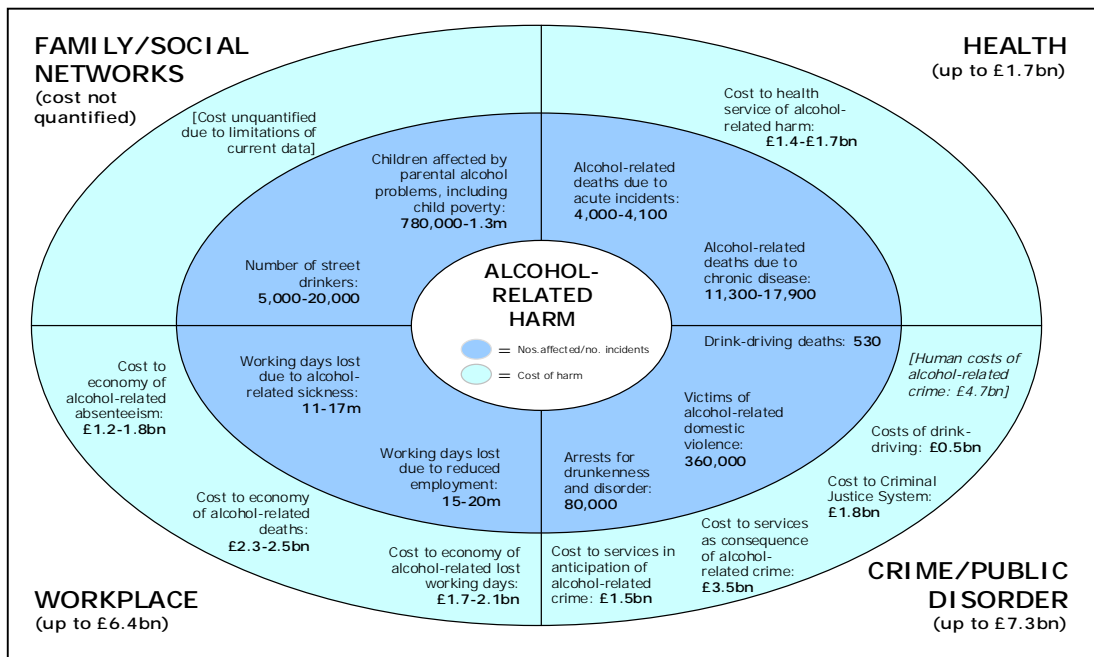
FAMILY/SOCIAL NETWORKS
(cost not quantified)

HEALTH
(up to £1.7bn)

[Cost unquantified due to limitations of current data]

Cost to health service of alcohol-related harm:
£1.4-£1.7bn

Children affected by parental alcohol problems, including child poverty:
780,000-1.3m

Alcohol-related deaths due to acute incidents:
4,000-4,100

Alcohol-related deaths due to chronic disease:
11,300-17,900

Number of street drinkers:
5,000-20,000

ALCOHOL-RELATED HARM

= Nos.affected/no. incidents
= Cost of harm

Drink-driving deaths: 530

[Human costs of alcohol-related crime: £4.7bn]

Cost to economy of alcohol-related absenteeism:
£1.2-1.8bn

Working days lost due to alcohol-related sickness:
11-17m

Victims of alcohol-related domestic violence:
360,000

Costs of drink-driving: £0.5bn

Working days lost due to reduced employment:
15-20m

Arrests for drunkenness and disorder:
80,000

Cost to Criminal Justice System:
£1.8bn

Cost to economy of alcohol-related deaths:
£2.3-2.5bn

Cost to services as consequence of alcohol-related crime:
£3.5bn

Cost to economy of alcohol-related lost working days:
£1.7-2.1bn

Cost to services in anticipation of alcohol-related crime: £1.5bn

WORKPLACE
(up to £6.4bn)

CRIME/PUBLIC DISORDER
(up to £7.3bn)